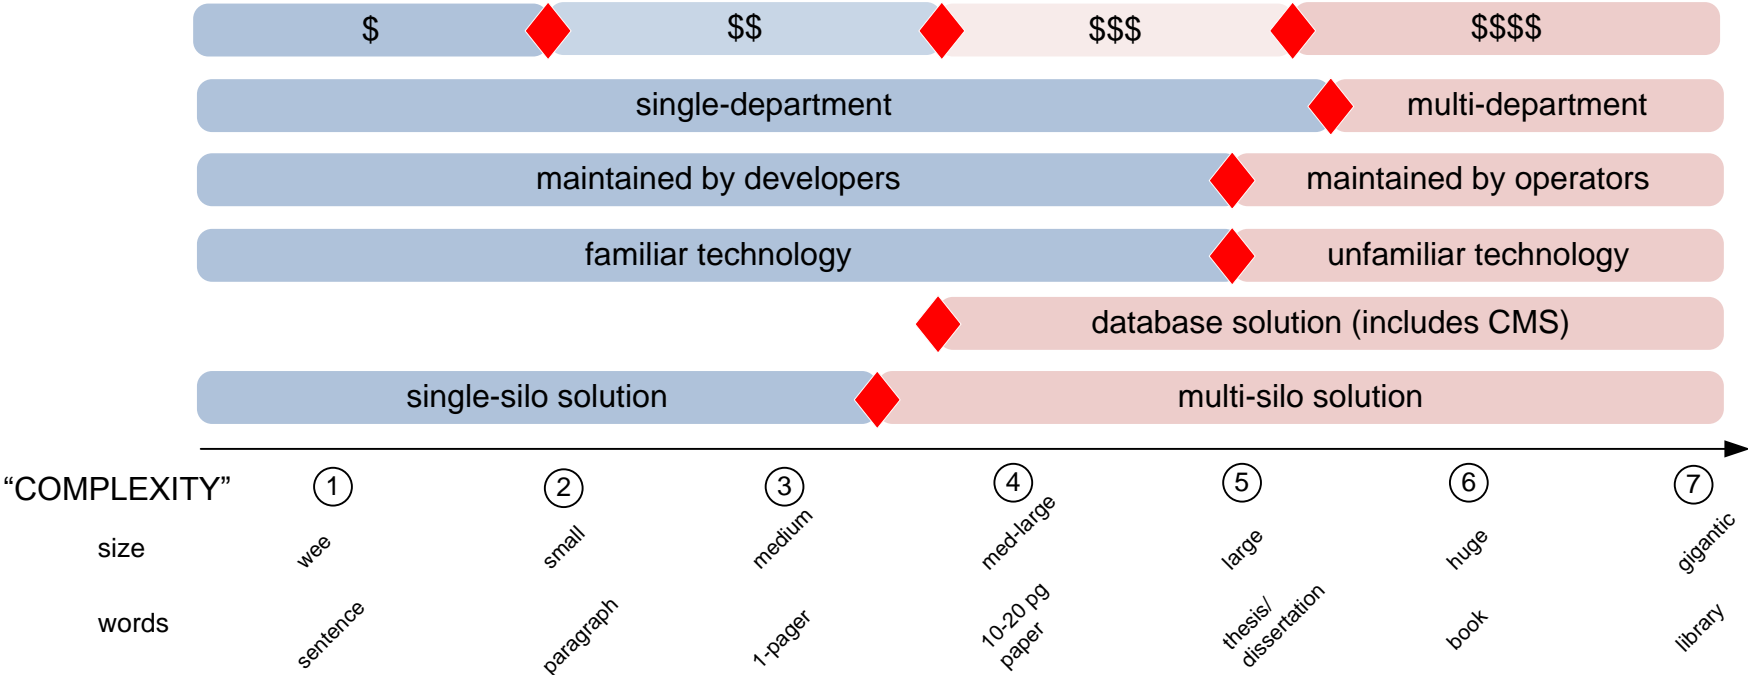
$ $$ $$$ $$$$

single-department multi-department

maintained by developers maintained by operators

familiar technology unfamiliar technology

database solution (includes CMS)

single-silo solution multi-silo solution

“COMPLEXITY” 1 2 3 4 5 6 7

size wee small medium med-large large huge gigantic

words sentence paragraph 1-pager 10-20 pg paper thesis/ dissertation book library